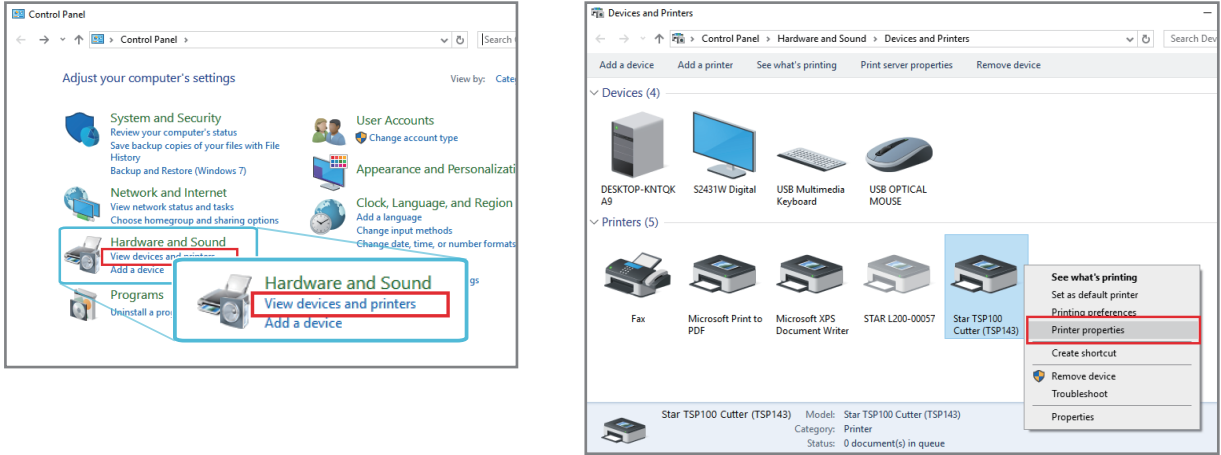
Control Panel

Control Panel

Search C

Adjust your computer's settings

View by: Cate

System and Security
Review your computer's status
Save backup copies of your files with File History
Backup and Restore (Windows 7)

Network and Internet
View network status and tasks
Choose homegroup and sharing options

Hardware and Sound
View devices and printers
Add a device

Programs
Uninstall a pro

User Accounts
Change account type

Appearance and Personalizati

Clock, Language, and Region
Add a language
Change input methods
Change date, time, or number formats

Hardware and Sound
View devices and printers
Add a device

Devices and Printers

Control Panel > Hardware and Sound > Devices and Printers

Search Dev

Add a device   Add a printer   See what's printing   Print server properties   Remove device

Devices (4)

DESKTOP-KNTQKA9   S2431W Digital   USB Multimedia Keyboard   USB OPTICAL MOUSE

Printers (5)

Fax   Microsoft Print to PDF   Microsoft XPS Document Writer   STAR L200-00057   Star TSP100 Cutter (TSP143)

See what's printing
Set as default printer
Printing preferences
Printer properties
Create shortcut
Remove device
Troubleshoot
Properties

Star TSP100 Cutter (TSP143)   Model: Star TSP100 Cutter (TSP143)
Category: Printer
Status: 0 document(s) in queue